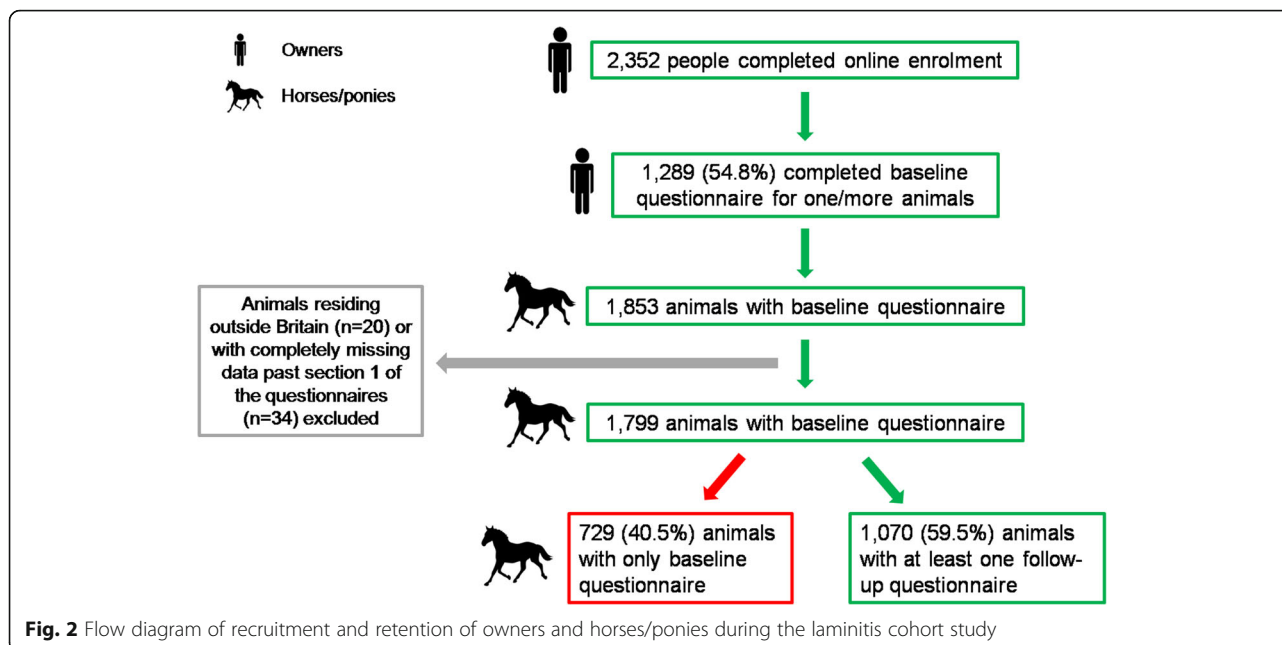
Owners

Horses/ponies

2,352 people completed online enrolment

1,289 (54.8%) completed baseline questionnaire for one/more animals

1,853 animals with baseline questionnaire

Animals residing outside Britain (n=20) or with completely missing data past section 1 of the questionnaires (n=34) excluded

1,799 animals with baseline questionnaire

729 (40.5%) animals with only baseline questionnaire

1,070 (59.5%) animals with at least one follow-up questionnaire

**Fig. 2** Flow diagram of recruitment and retention of owners and horses/ponies during the laminitis cohort study